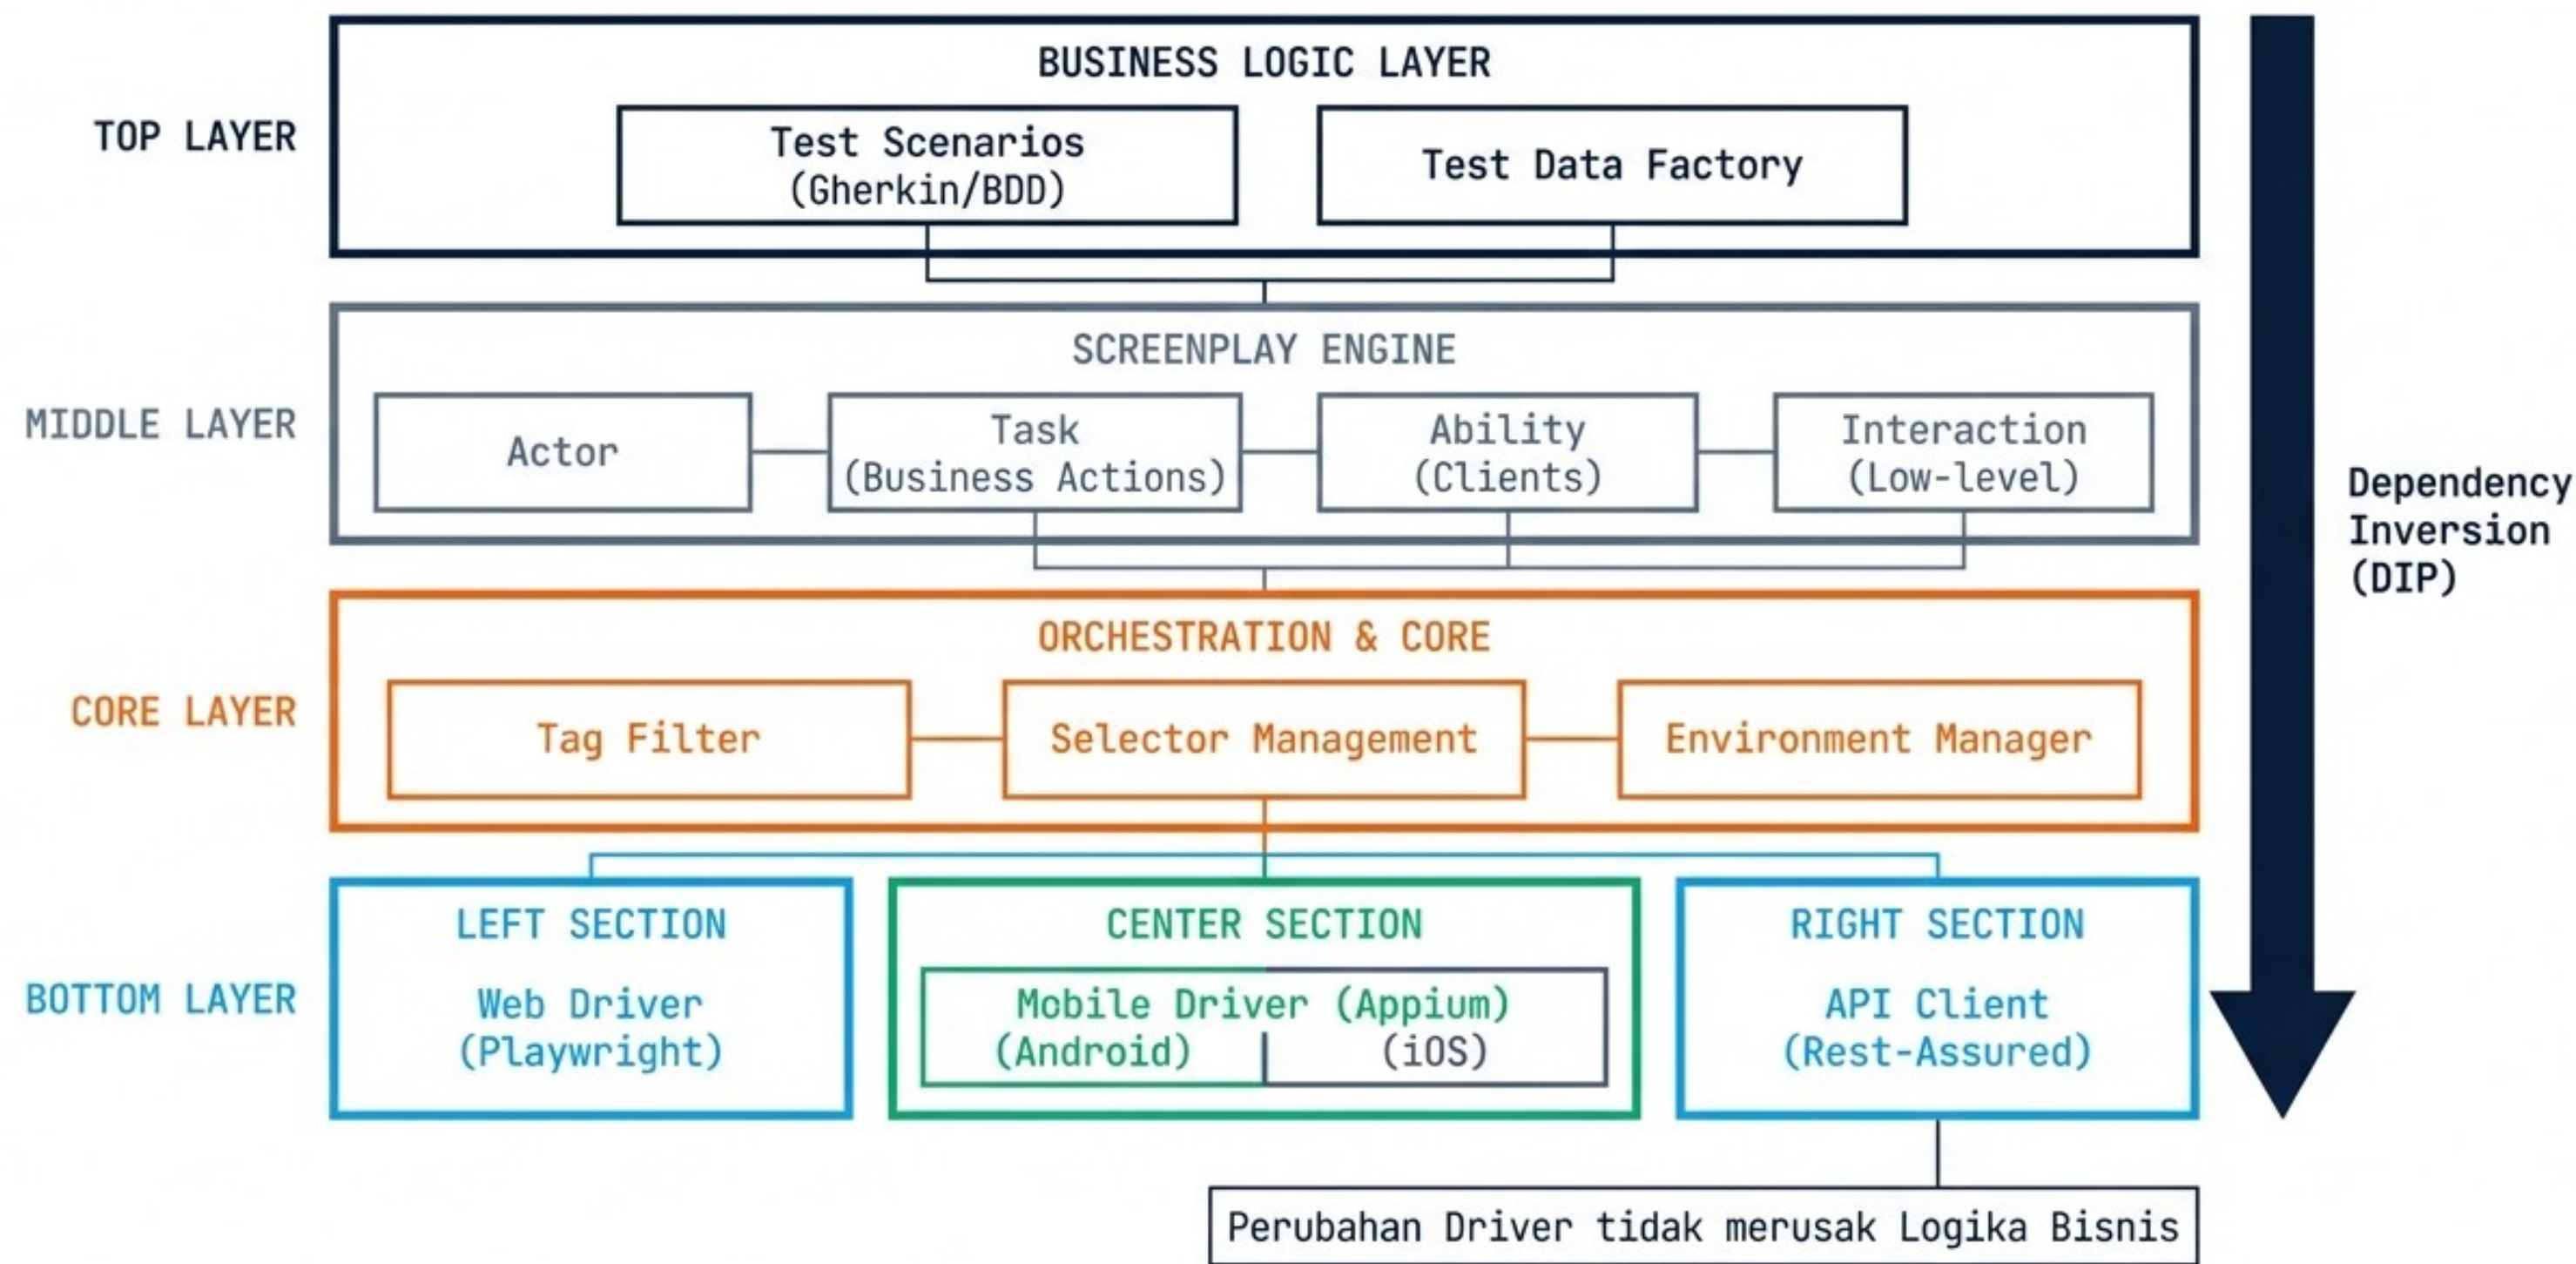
TOP LAYER

BUSINESS LOGIC LAYER

Test Scenarios (Gherkin/BDD)

Test Data Factory

MIDDLE LAYER

SCREENPLAY ENGINE

Actor

Task (Business Actions)

Ability (Clients)

Interaction (Low-level)

CORE LAYER

ORCHESTRATION & CORE

Tag Filter

Selector Management

Environment Manager

BOTTOM LAYER

LEFT SECTION

Web Driver (Playwright)

CENTER SECTION

Mobile Driver (Appium)
(Android) (iOS)

RIGHT SECTION

API Client (Rest-Assured)

Dependency Inversion (DIP)

Perubahan Driver tidak merusak Logika Bisnis